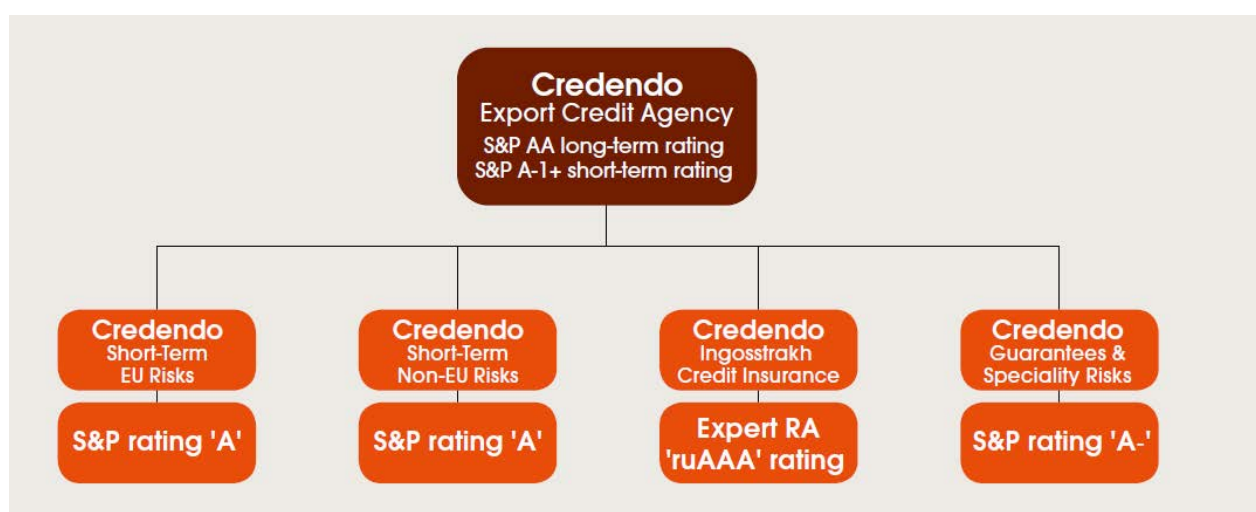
Credendo
Export Credit Agency
S&P AA long-term rating
S&P A-1+ short-term rating

Credendo
Short-Term
EU Risks

S&P rating 'A'

Credendo
Short-Term
Non-EU Risks

S&P rating 'A'

Credendo
Ingosstrakh
Credit Insurance

Expert RA
'ruAAA' rating

Credendo
Guarantees &
Speciality Risks

S&P rating 'A-'